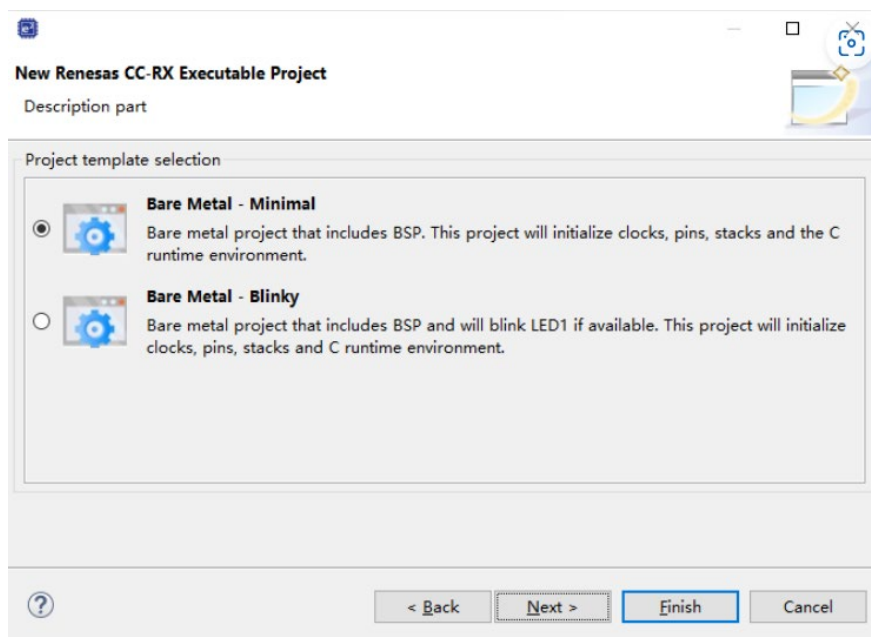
New Renesas CC-RX Executable Project
Description part

Project template selection

Bare Metal - Minimal
Bare metal project that includes BSP. This project will initialize clocks, pins, stacks and the C runtime environment.

Bare Metal - Blinky
Bare metal project that includes BSP and will blink LED1 if available. This project will initialize clocks, pins, stacks and C runtime environment.

?
< Back
Next >
Finish
Cancel